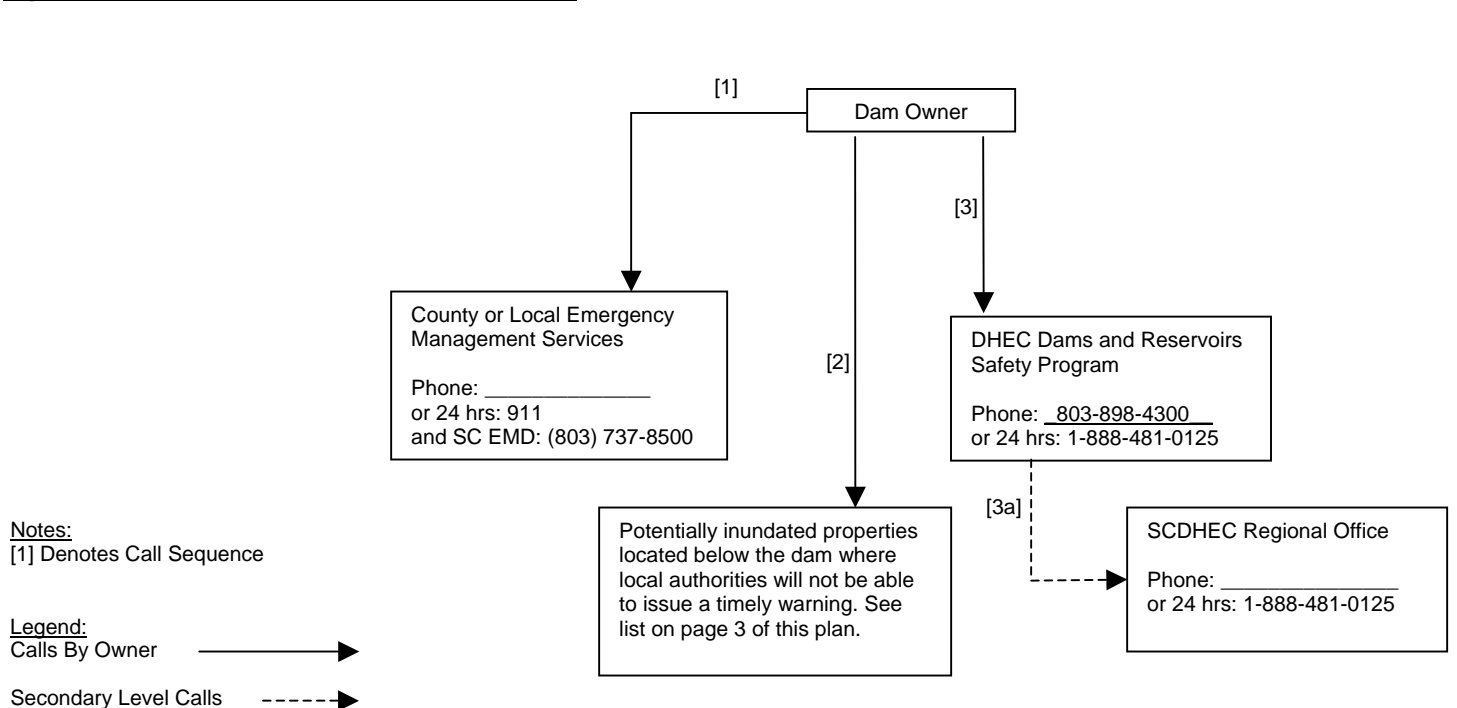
[1]

Dam Owner

[2]

[3]

County or Local Emergency Management Services

Phone: ______________
or 24 hrs: 911
and SC EMD: (803) 737-8500

DHEC Dams and Reservoirs Safety Program

Phone: 803-898-4300
or 24 hrs: 1-888-481-0125

[3a]

Potentially inundated properties located below the dam where local authorities will not be able to issue a timely warning. See list on page 3 of this plan.

SCDHEC Regional Office

Phone: _______________
or 24 hrs: 1-888-481-0125

Notes:
[1] Denotes Call Sequence

Legend:
Calls By Owner

Secondary Level Calls